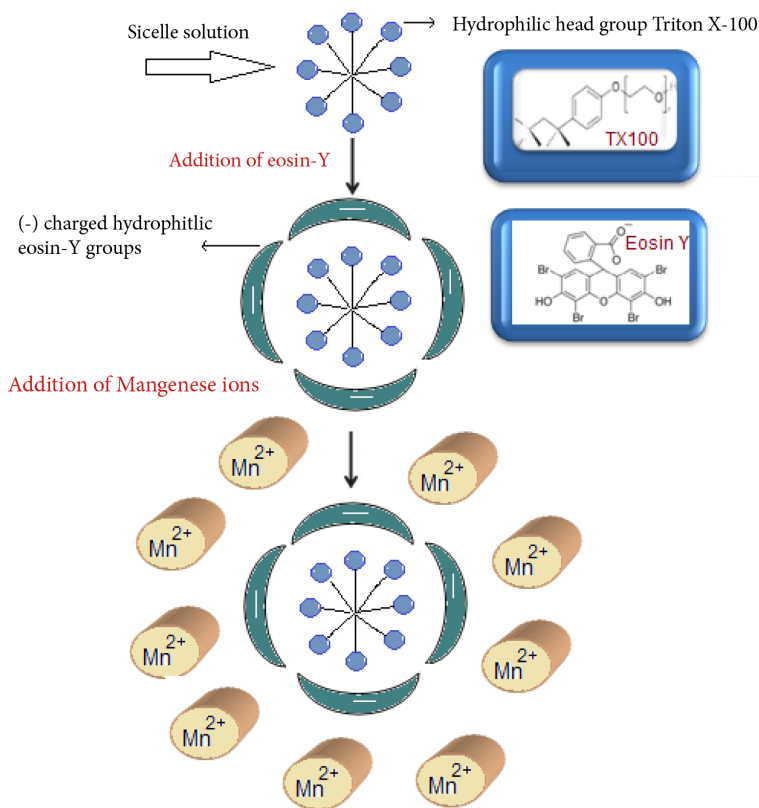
Sicelle solution

Hydrophilic head group Triton X-100

TX100

Addition of eosin-Y

(-) charged hydrophitlic eosin-Y groups

Eosin Y

Br Br HO O OH Br Br

Addition of Mangenese ions

$Mn^{2+}$ $Mn^{2+}$ $Mn^{2+}$ $Mn^{2+}$ $Mn^{2+}$ $Mn^{2+}$ $Mn^{2+}$ $Mn^{2+}$ $Mn^{2+}$